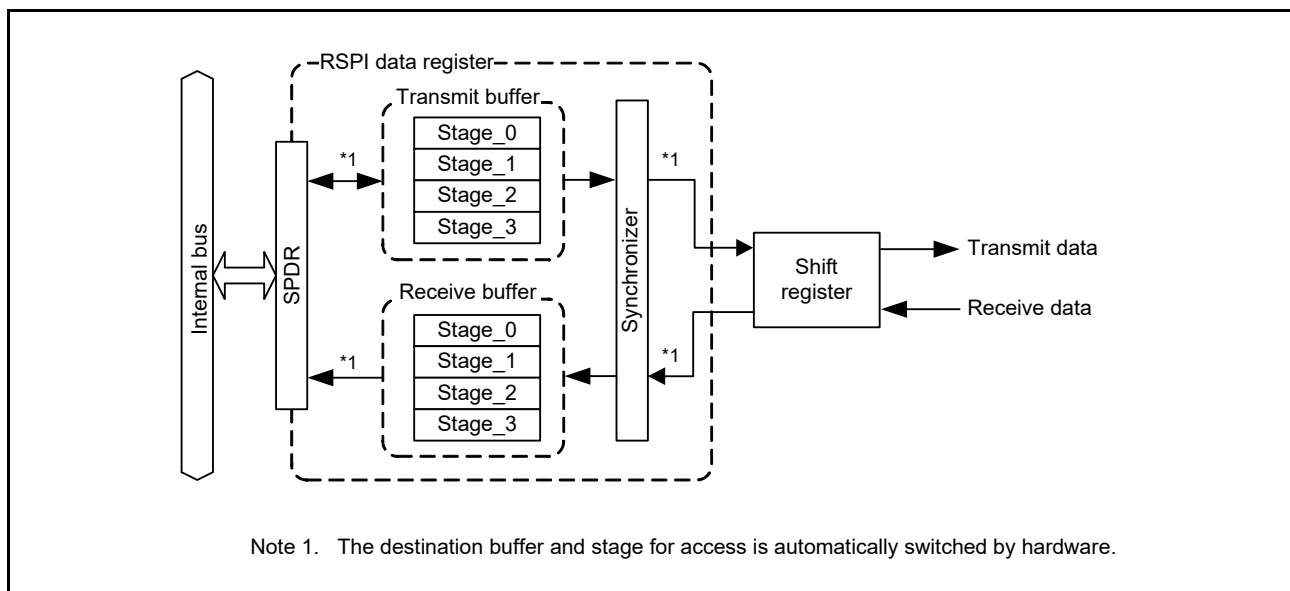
RSPI data register

Transmit buffer

Stage_0
Stage_1
Stage_2
Stage_3

*1

*1

Internal bus

SPDR

Synchronizer

Shift register

Transmit data

Receive data

Receive buffer

Stage_0
Stage_1
Stage_2
Stage_3

*1

*1

Note 1. The destination buffer and stage for access is automatically switched by hardware.